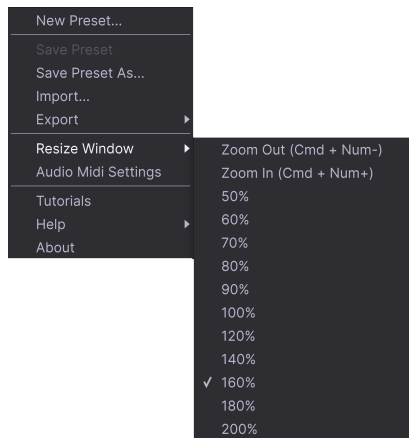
New Preset...

Save Preset
Save Preset As...
Import...
Export

Resize Window
Audio Midi Settings

Tutorials
Help
About

Zoom Out (Cmd + Num-)
Zoom In (Cmd + Num+)
50%
60%
70%
80%
90%
100%
120%
140%
✓ 160%
180%
200%